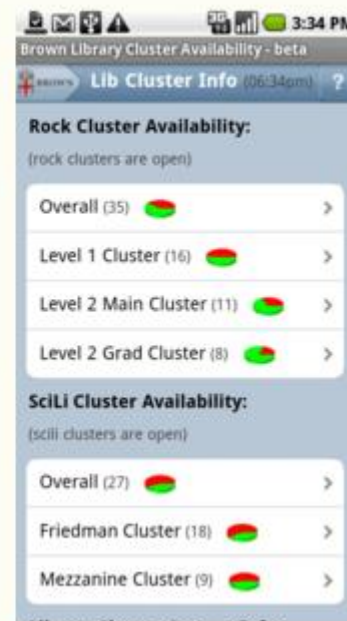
3:34 PM
Brown Library Cluster Availability - beta
Lib Cluster Info (06:34pm) ?

Rock Cluster Availability:
(rock clusters are open)

Overall (35) >
Level 1 Cluster (16) >
Level 2 Main Cluster (11) >
Level 2 Grad Cluster (8) >

SciLi Cluster Availability:
(scili clusters are open)

Overall (27) >
Friedman Cluster (18) >
Mezzanine Cluster (9) >

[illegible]